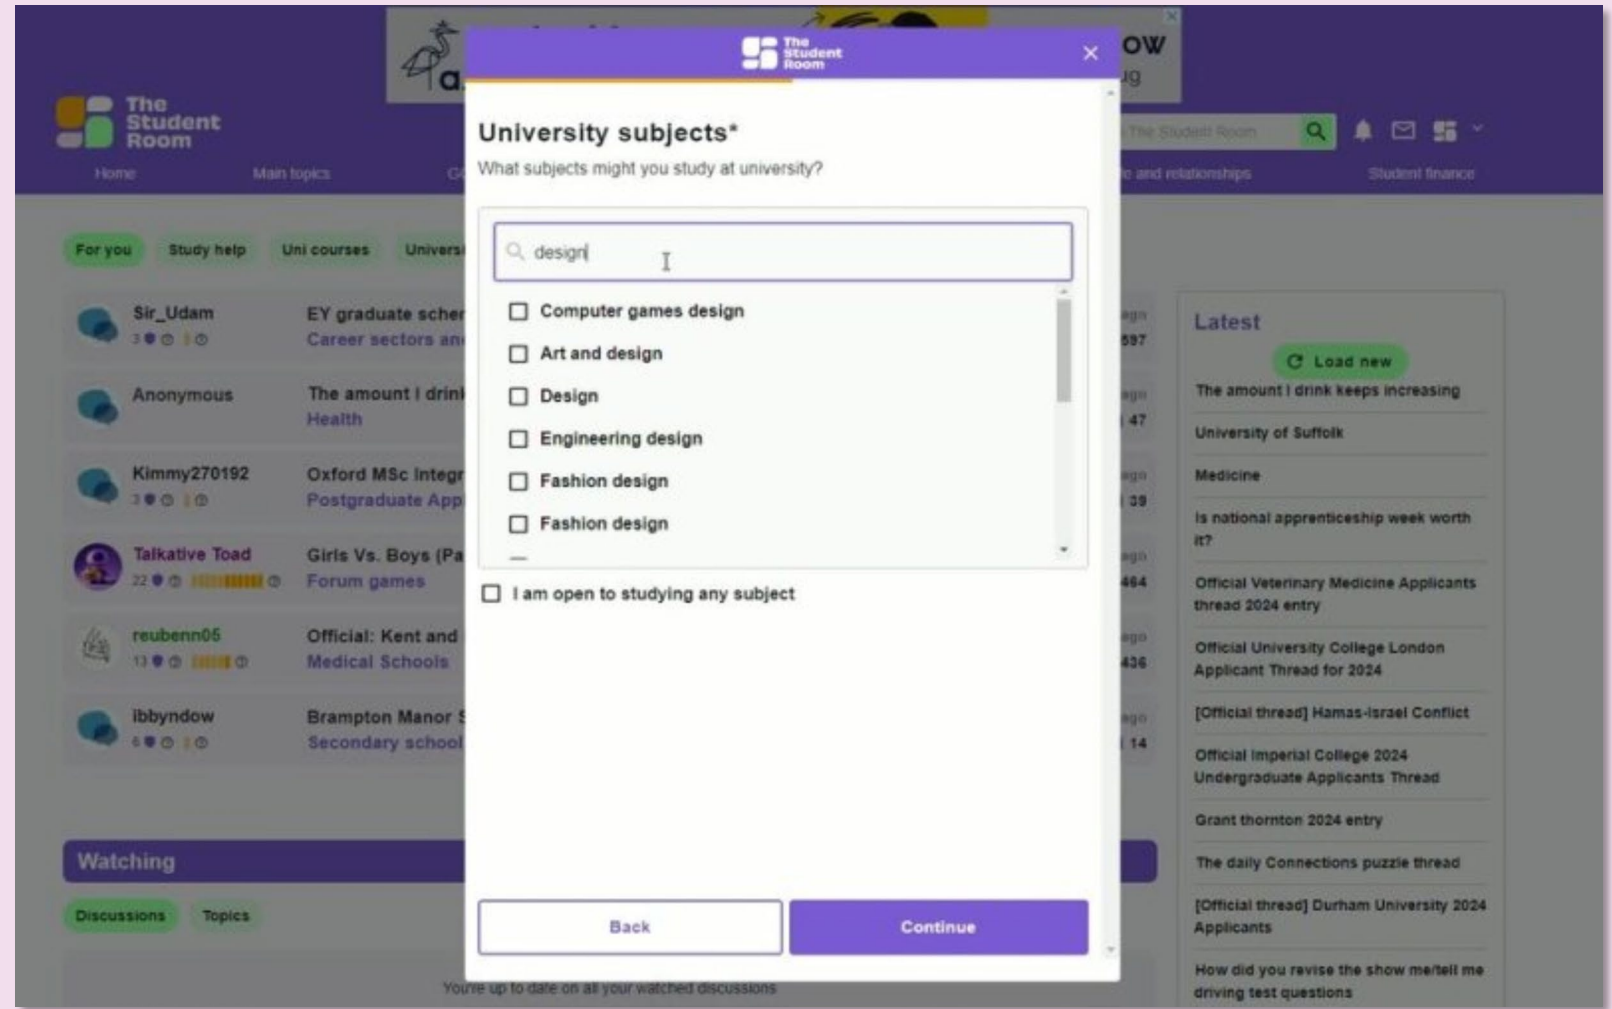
The Student Room

Home Main topics

For you Study help Uni courses

Sir_Udam
EY graduate scher
Career sectors an

Anonymous
The amount I drin
Health

Kimmy270192
Oxford MSc Integr
Postgraduate App

Talkative Toad
Girls Vs. Boys (Pa
Forum games

reubenn05
Official: Kent and
Medical Schools

ibbyndow
Brampton Manor
Secondary school

Watching

Discussions Topics

You're up to date on all your watched discussions

The Student Room

University subjects*
What subjects might you study at university?

design

Computer games design
Art and design
Design
Engineering design
Fashion design
Fashion design

I am open to studying any subject

Back Continue

Latest
Load new
The amount I drink keeps increasing
University of Suffolk
Medicine
Is national apprenticeship week worth it?
Official Veterinary Medicine Applicants thread 2024 entry
Official University College London Applicant Thread for 2024
[Official thread] Hamas-Israel Conflict
Official Imperial College 2024 Undergraduate Applicants Thread
Grant thornton 2024 entry
The daily Connections puzzle thread
[Official thread] Durham University 2024 Applicants
How did you revise the show me/tell me driving test questions

Student finance